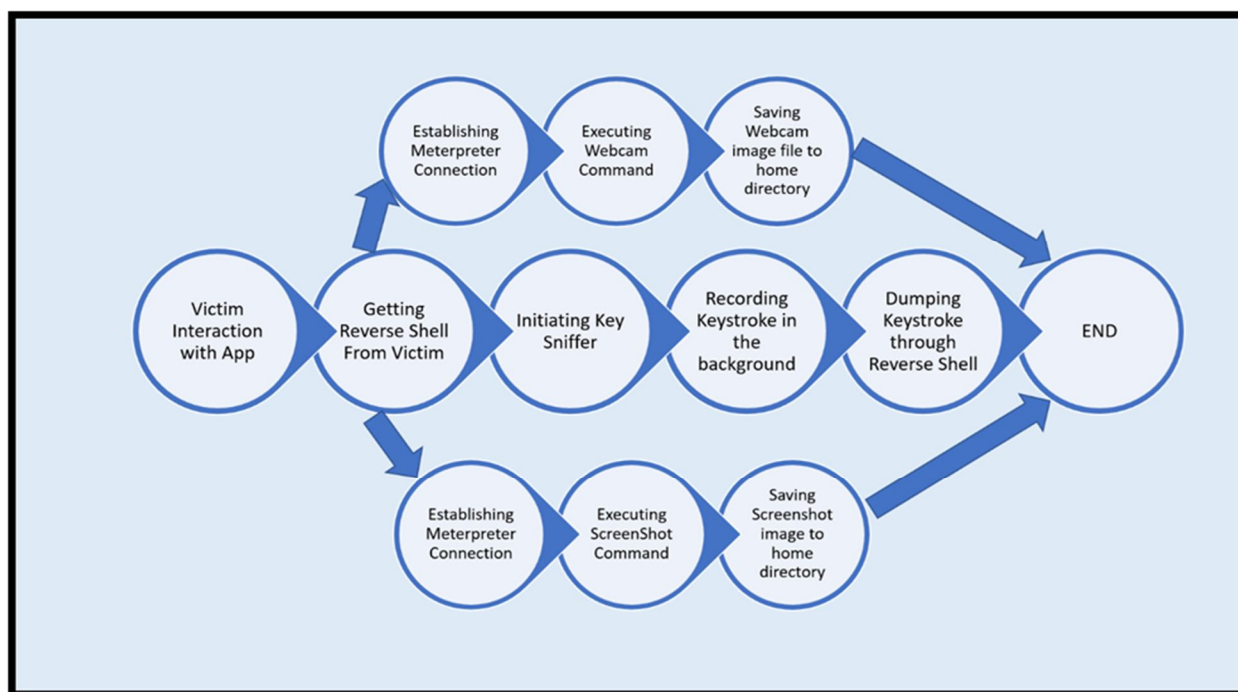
Establishing Meterpreter Connection

Executing Webcam Command

Saving Webcam image file to home directory

Victim Interaction with App

Getting Reverse Shell From Victim

Initiating Key Sniffer

Recording Keystroke in the background

Dumping Keystroke through Reverse Shell

END

Establishing Meterpreter Connection

Executing ScreenShot Command

Saving Screenshot image to home directory